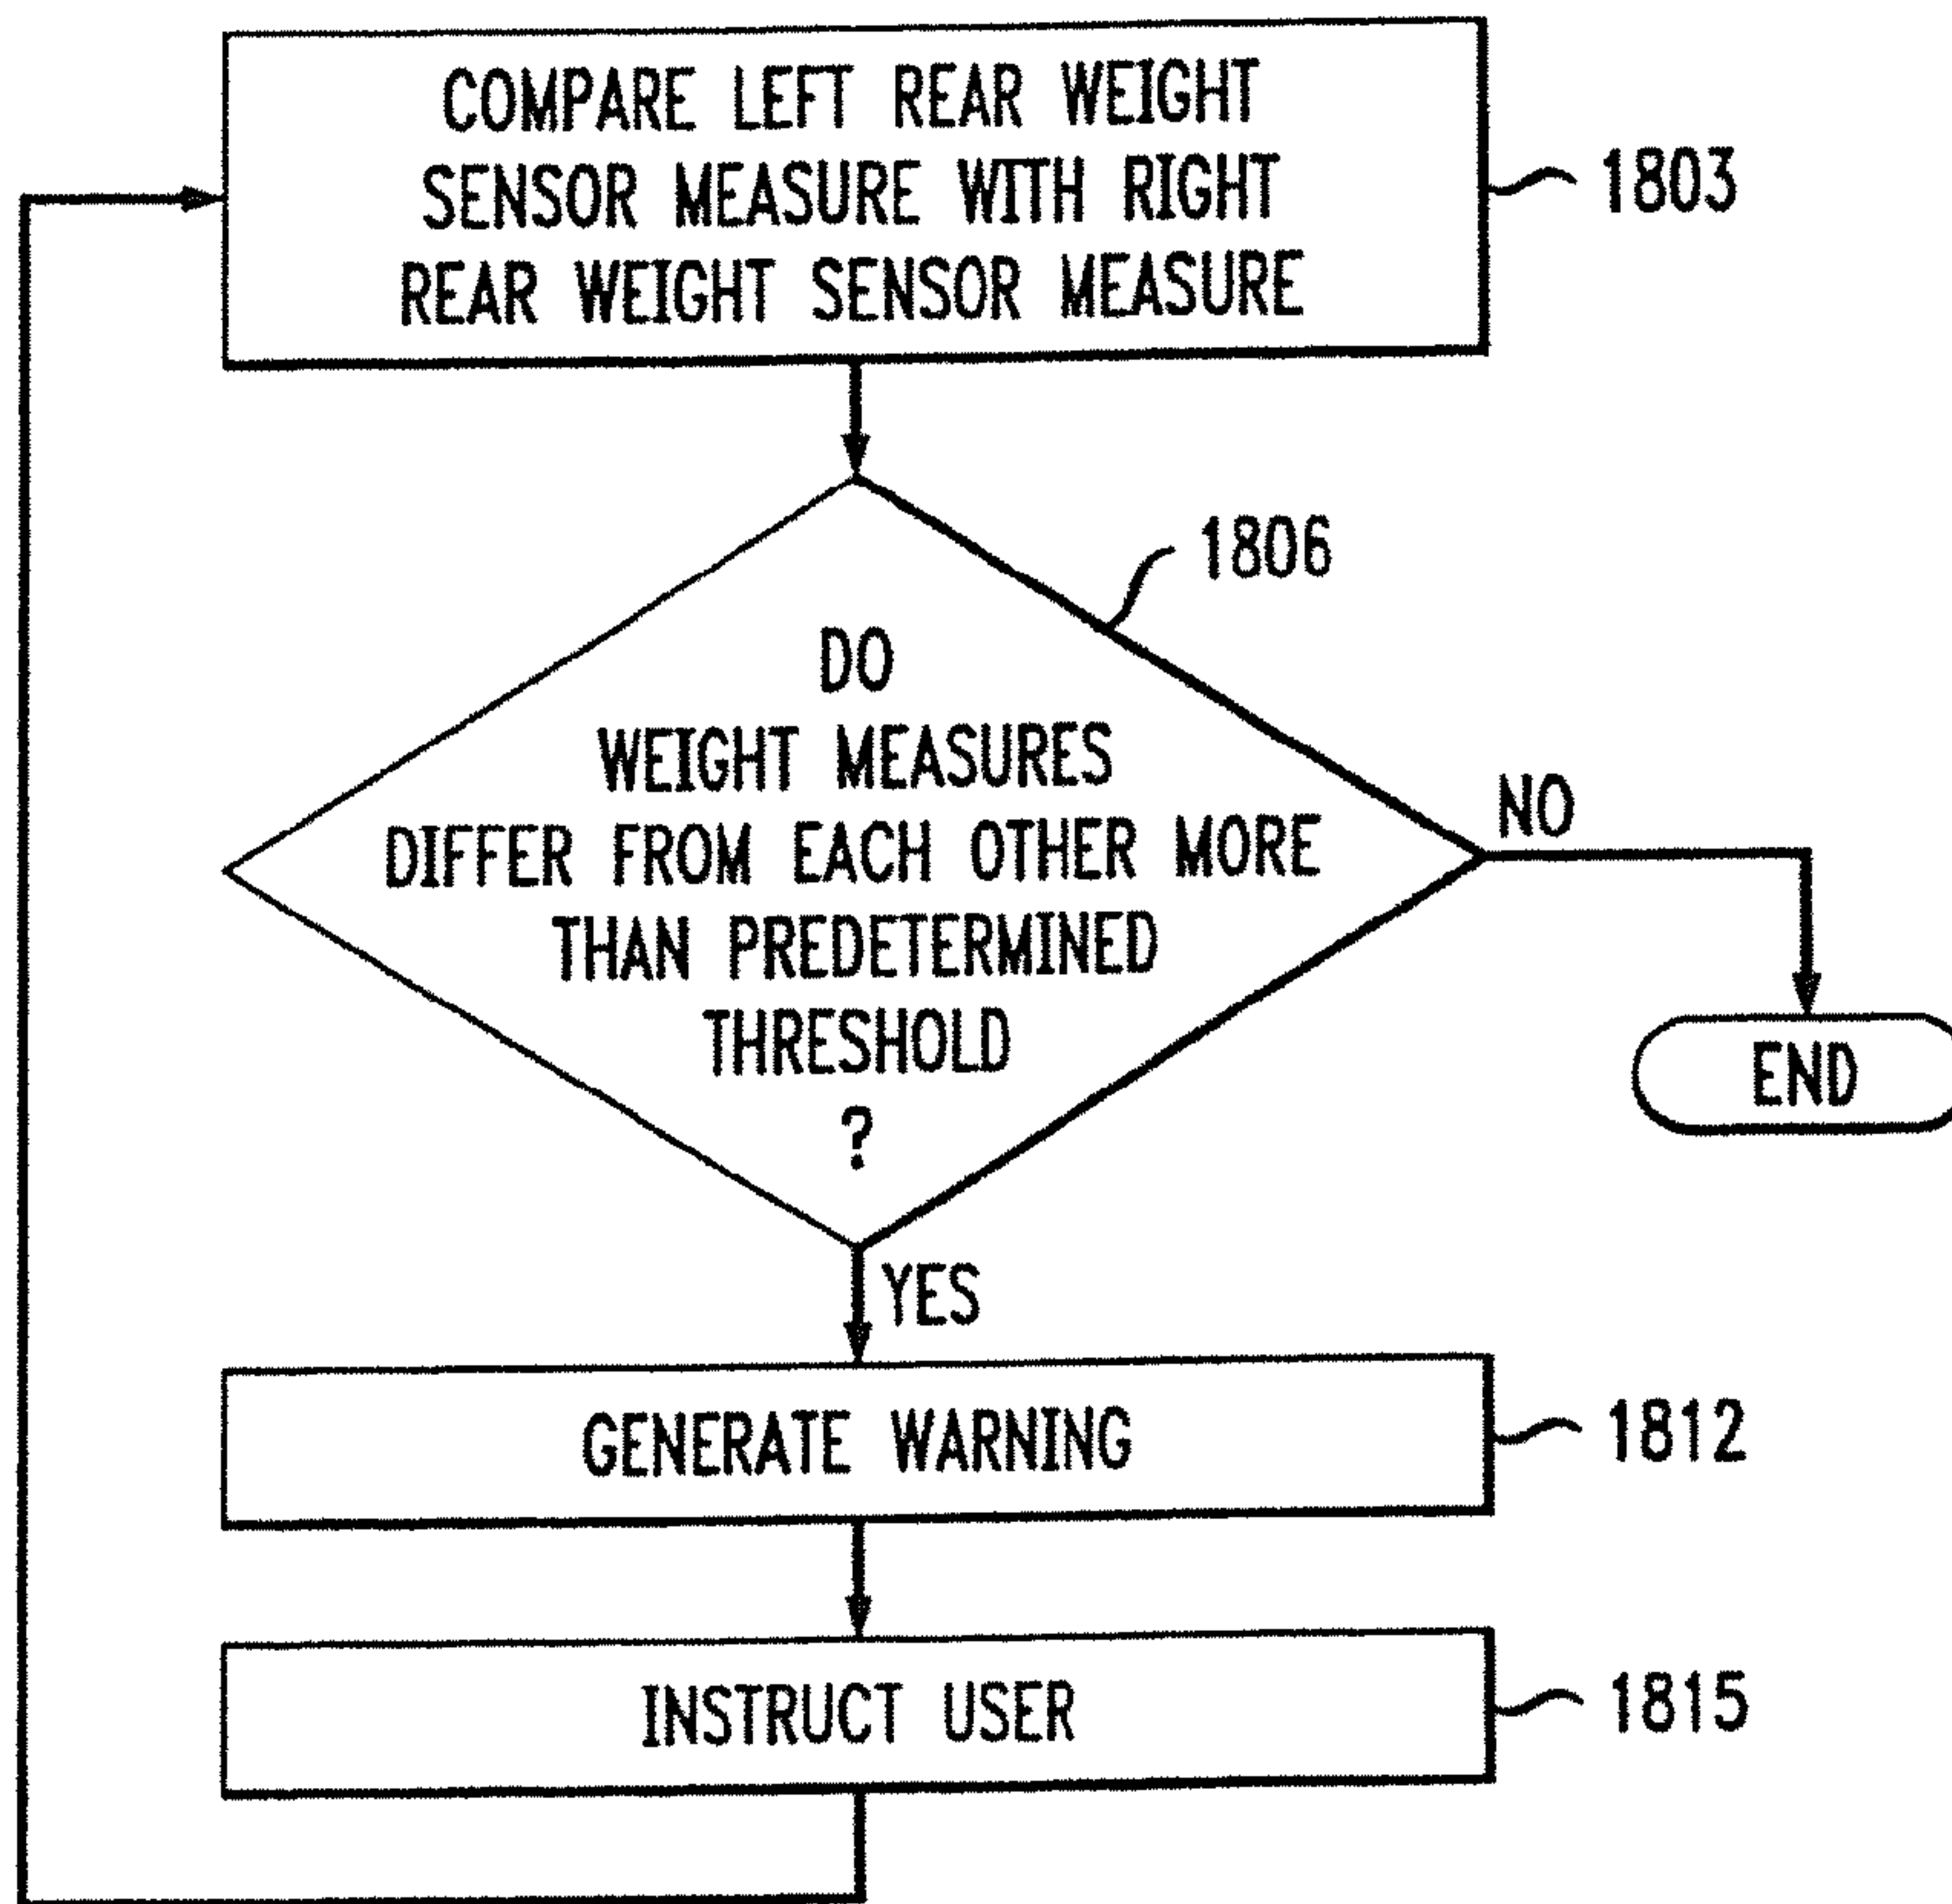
COMPARE LEFT REAR WEIGHT SENSOR MEASURE WITH RIGHT REAR WEIGHT SENSOR MEASURE

1803

1806

DO WEIGHT MEASURES DIFFER FROM EACH OTHER MORE THAN PREDETERMINED THRESHOLD ?

NO

END

YES

GENERATE WARNING

1812

INSTRUCT USER

1815